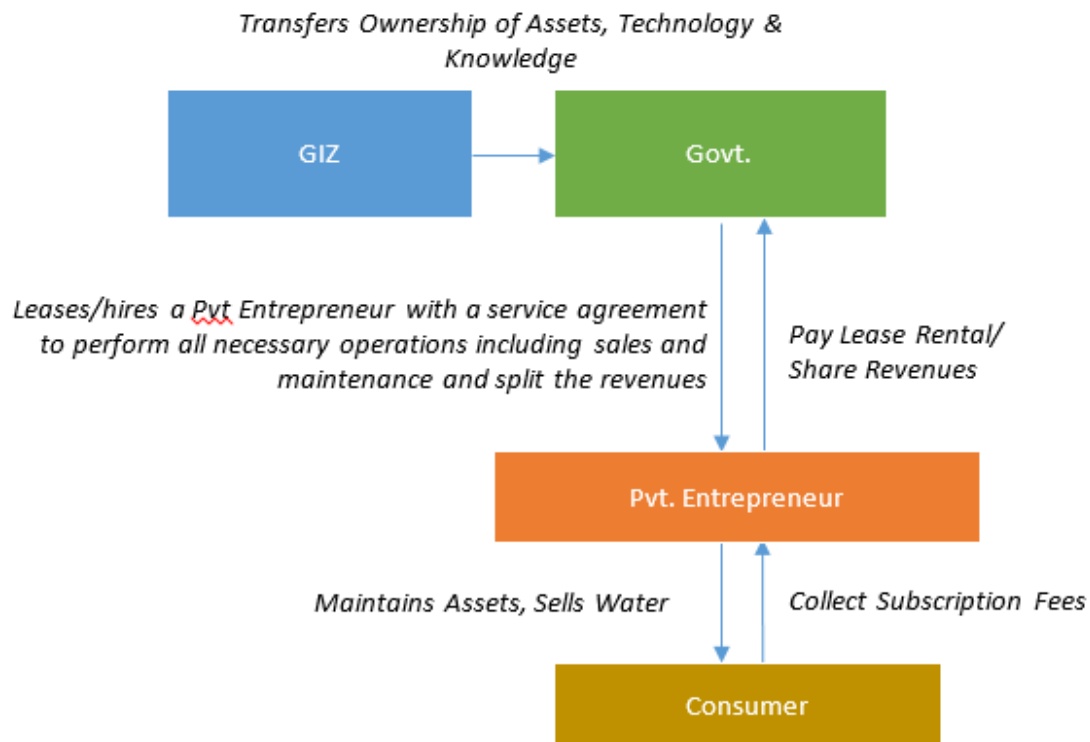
Transfers Ownership of Assets, Technology & Knowledge

GIZ

Govt.

Leases/hires a Pvt Entrepreneur with a service agreement to perform all necessary operations including sales and maintenance and split the revenues

Pay Lease Rental/ Share Revenues

Pvt. Entrepreneur

Maintains Assets, Sells Water

Collect Subscription Fees

Consumer